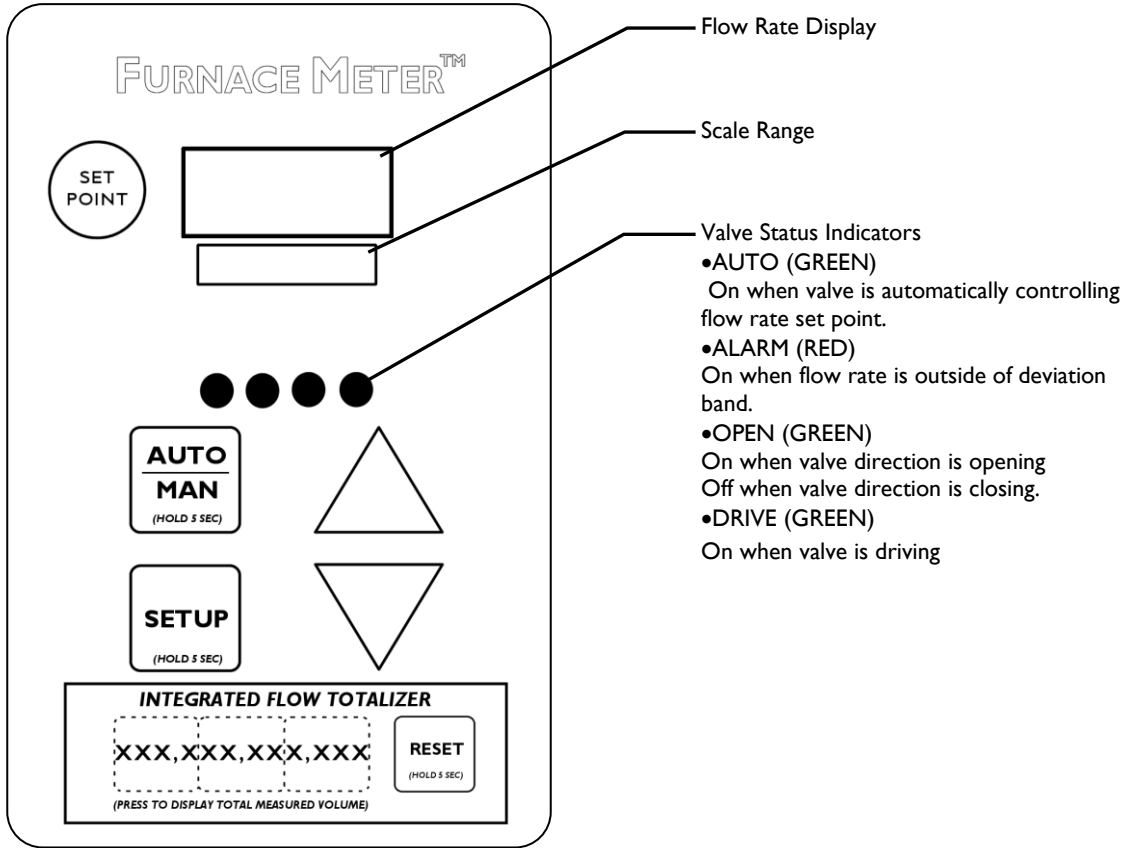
FURNACE METER™

SET POINT

AUTO
MAN
(HOLD 5 SEC)

SETUP
(HOLD 5 SEC)

INTEGRATED FLOW TOTALIZER

XXX,XXX,XXX,XXX

RESET
(HOLD 5 SEC)

(PRESS TO DISPLAY TOTAL MEASURED VOLUME)

Flow Rate Display

Scale Range

Valve Status Indicators
•AUTO (GREEN)
On when valve is automatically controlling flow rate set point.
•ALARM (RED)
On when flow rate is outside of deviation band.
•OPEN (GREEN)
On when valve direction is opening
Off when valve direction is closing.
•DRIVE (GREEN)
On when valve is driving